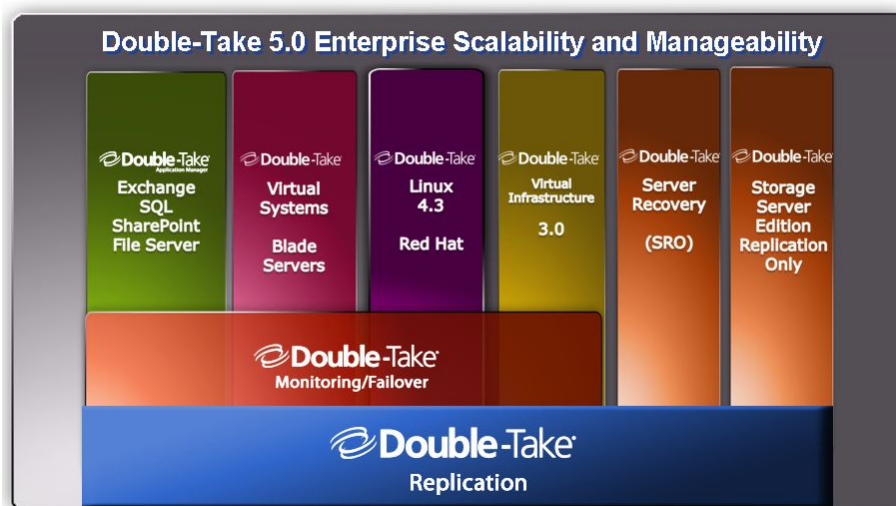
Double-Take 5.0 Enterprise Scalability and Manageability

Double-Take Application Manager
Exchange
SQL
SharePoint
File Server

Double-Take
Virtual Systems
Blade Servers

Double-Take
Linux 4.3
Red Hat

Double-Take
Virtual Infrastructure
3.0

Double-Take
Server Recovery
(SRO)

Double-Take
Storage Server Edition Replication Only

Double-Take
Monitoring/Failover

Double-Take
Replication